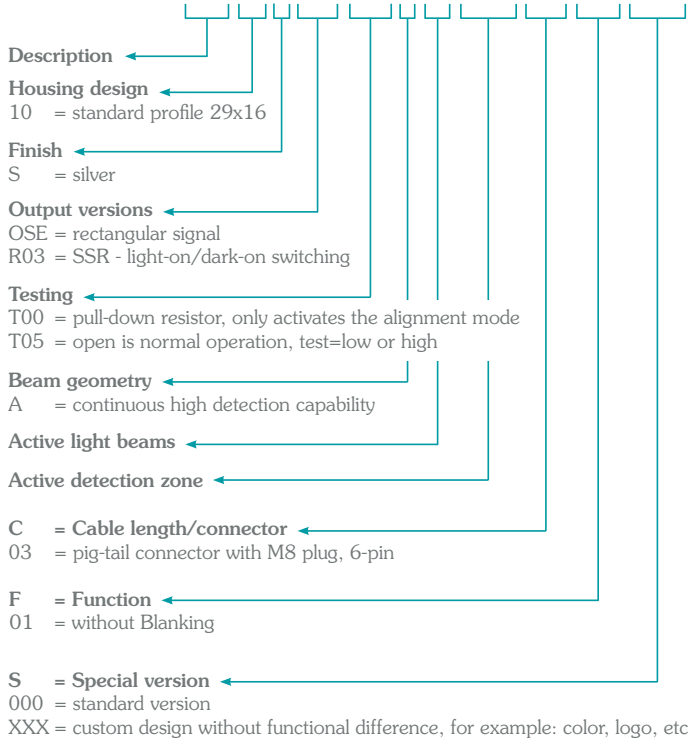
Description

Housing design
10 = standard profile 29x16

Finish
S = silver

Output versions
OSE = rectangular signal
R03 = SSR - light-on/dark-on switching

Testing
T00 = pull-down resistor, only activates the alignment mode
T05 = open is normal operation, test=low or high

Beam geometry
A = continuous high detection capability

Active light beams

Active detection zone

C = Cable length/connector
03 = pig-tail connector with M8 plug, 6-pin

F = Function
01 = without Blanking

S = Special version
000 = standard version
XXX = custom design without functional difference, for example: color, logo, etc